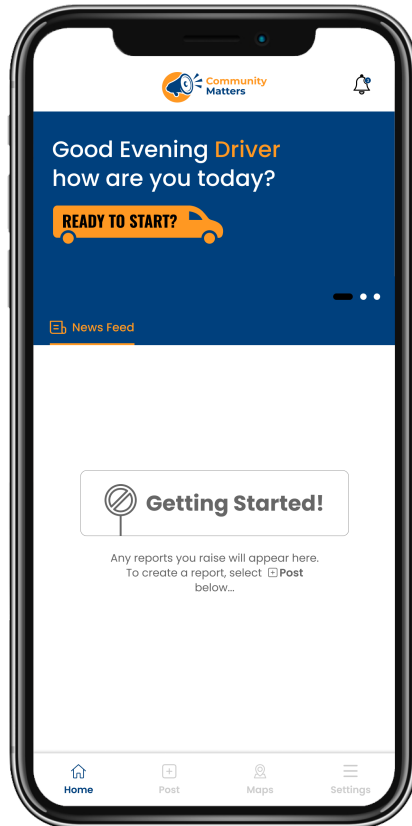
Community Matters

Good Evening Driver
how are you today?

READY TO START?

News Feed

Getting Started!

Any reports you raise will appear here. To create a report, select Post below...

Home
Post
Maps
Settings